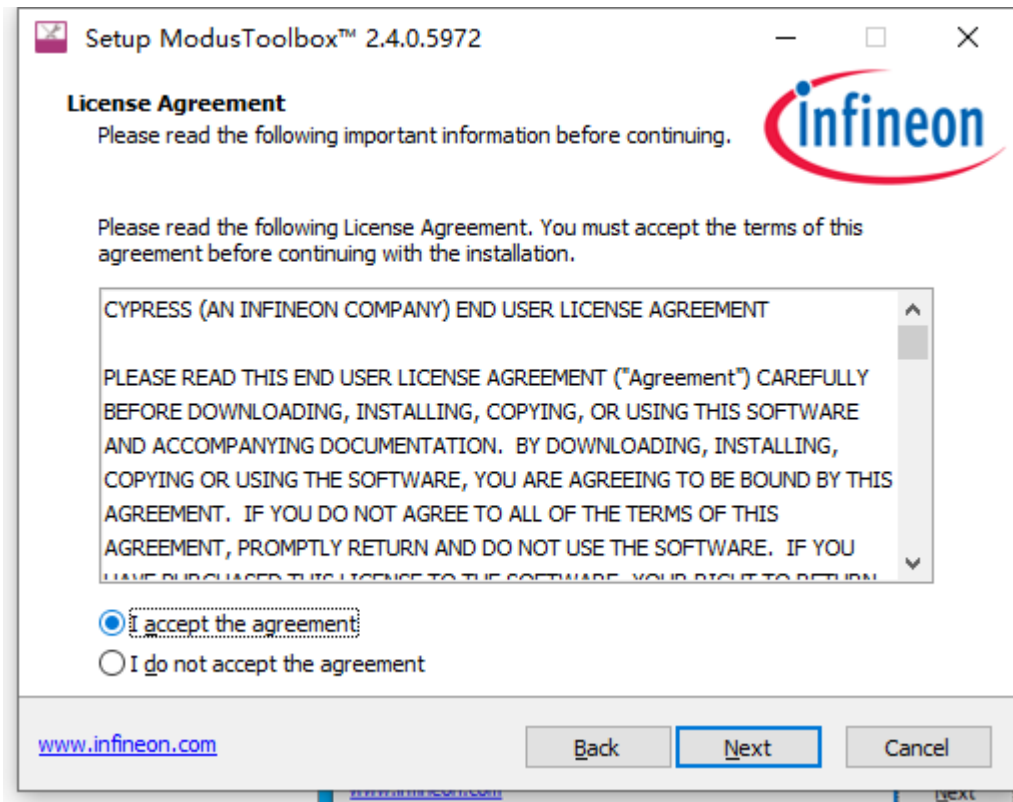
Setup ModusToolbox™ 2.4.0.5972

License Agreement
Please read the following important information before continuing.

infineon

Please read the following License Agreement. You must accept the terms of this agreement before continuing with the installation.

CYPRESS (AN INFINEON COMPANY) END USER LICENSE AGREEMENT

PLEASE READ THIS END USER LICENSE AGREEMENT ("Agreement") CAREFULLY BEFORE DOWNLOADING, INSTALLING, COPYING, OR USING THIS SOFTWARE AND ACCOMPANYING DOCUMENTATION. BY DOWNLOADING, INSTALLING, COPYING OR USING THE SOFTWARE, YOU ARE AGREEING TO BE BOUND BY THIS AGREEMENT. IF YOU DO NOT AGREE TO ALL OF THE TERMS OF THIS AGREEMENT, PROMPTLY RETURN AND DO NOT USE THE SOFTWARE. IF YOU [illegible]

I accept the agreement
I do not accept the agreement

www.infineon.com

Back
Next
Cancel